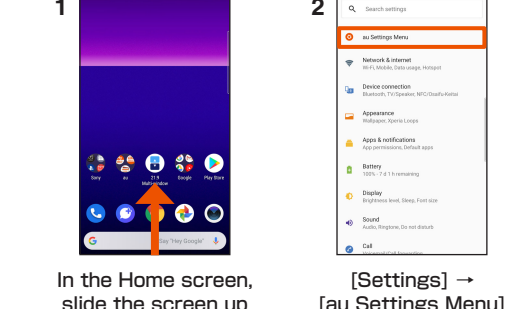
1

Sony au 21:9 Multiwindow Google Play Store

Say "Hey Google"

In the Home screen, slide the screen up

2

Search settings

au Settings Menu

Network & internet
Wi-Fi, Mobile, Data usage, Hotspot

Device connection
Bluetooth, TV/Speaker, NFC/Osaifu-Keitai

Appearance
Wallpaper, Xperia Loops

Apps & notifications
App permissions, Default apps

Battery
100% · 7 d 1 h remaining

Display
Brightness level, Sleep, Font size

Sound
Audio, Ringtone, Do not disturb

Call
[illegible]

[Settings] → [au Settings Menu]